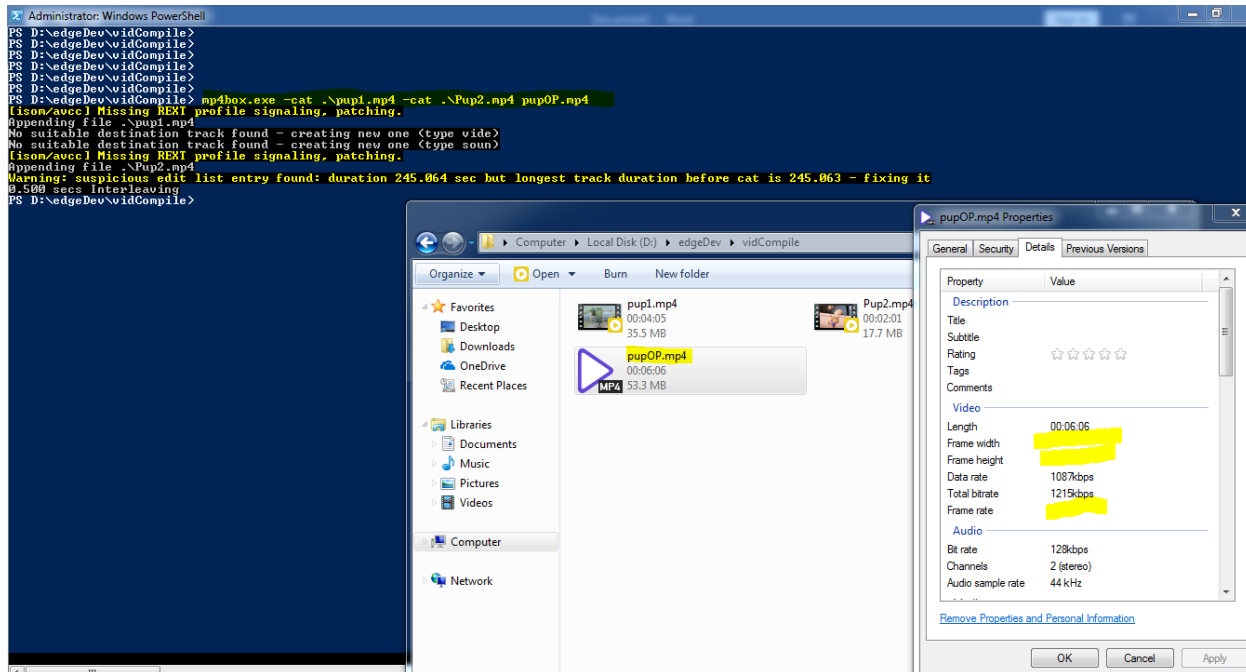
Administrator: Windows PowerShell

PS D:\edgeDev\vidCompile>
PS D:\edgeDev\vidCompile>
PS D:\edgeDev\vidCompile>
PS D:\edgeDev\vidCompile>
PS D:\edgeDev\vidCompile>
PS D:\edgeDev\vidCompile>
PS D:\edgeDev\vidCompile> mp4box.exe -cat .\pup1.mp4 -cat .\Pup2.mp4 pupOP.mp4
[isom/avcc] Missing REXT profile signaling, patching.
Appending file .\pup1.mp4
No suitable destination track found - creating new one (type vide)
No suitable destination track found - creating new one (type soun)
[isom/avcc] Missing REXT profile signaling, patching.
Appending file .\Pup2.mp4
Warning: suspicious edit list entry found: duration 245.064 sec but longest track duration before cat is 245.063 - fixing it
0.500 secs Interleaving
PS D:\edgeDev\vidCompile>

Computer ▸ Local Disk (D:) ▸ edgeDev ▸ vidCompile

Organize ▾ Open ▾ Burn New folder

Favorites
Desktop
Downloads
OneDrive
Recent Places

Libraries
Documents
Music
Pictures
Videos

Computer

Network

pup1.mp4
00:04:05
35.5 MB

Pup2.mp4
00:02:01
17.7 MB

pupOP.mp4
00:06:06
53.3 MB
MP4

pupOP.mp4 Properties

General Security Details Previous Versions

| Property | Value |
|---|---|
| Description | |
| Title | |
| Subtitle | |
| Rating | ☆☆☆☆☆ |
| Tags | |
| Comments | |
| Video | |
| Length | 00:06:06 |
| Frame width | |
| Frame height | |
| Data rate | 1087kbps |
| Total bitrate | 1215kbps |
| Frame rate | |
| Audio | |
| Bit rate | 128kbps |
| Channels | 2 (stereo) |
| Audio sample rate | 44 kHz |

Remove Properties and Personal Information

OK Cancel Apply